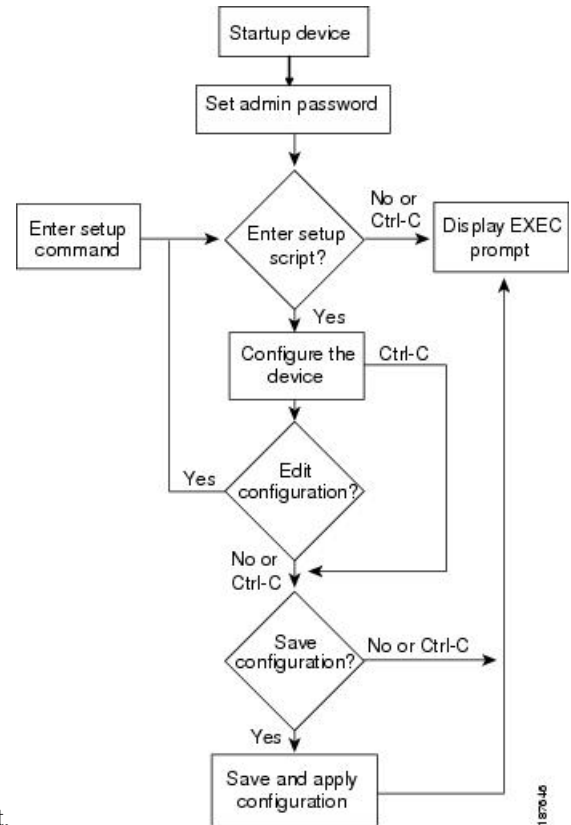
Startup device

Set admin password

Enter setup command

Enter setup script?

No or Ctrl-C

Display EXEC prompt

Yes

Configure the device

Ctrl-C

Yes

Edit configuration?

No or Ctrl-C

Save configuration?

No or Ctrl-C

Yes

Save and apply configuration

187646